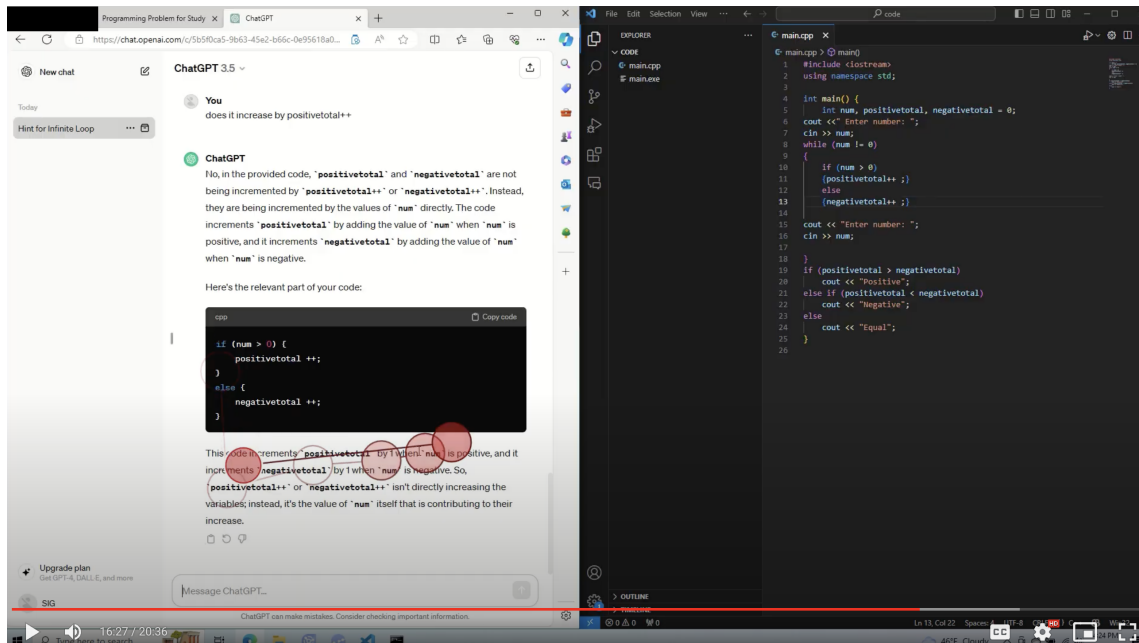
Programming Problem for Study × ChatGPT × +

https://chat.openai.com/c/5b5f0ca5-9b63-45e2-b66c-0e95618a0...

New chat

Today

Hint for Infinite Loop

ChatGPT 3.5

You
does it increase by positivetotal++

ChatGPT
No, in the provided code, `positivetotal` and `negativetotal` are not being incremented by `positivetotal++` or `negativetotal++`. Instead, they are being incremented by the values of `num` directly. The code increments `positivetotal` by adding the value of `num` when `num` is positive, and it increments `negativetotal` by adding the value of `num` when `num` is negative.

Here's the relevant part of your code:

cpp Copy code

```
if (num > 0) {
    positivetotal ++;
}
else {
    negativetotal ++;
}
```

This code increments `positivetotal` by 1 when `num` is positive, and it increments `negativetotal` by 1 when `num` is negative. So, `positivetotal++` or `negativetotal++` isn't directly increasing the variables; instead, it's the value of `num` itself that is contributing to their increase.

Upgrade plan
Get GPT-4, DALL·E, and more

SIG

Message ChatGPT...

ChatGPT can make mistakes. Consider checking important information.

File Edit Selection View ← → code

EXPLORER
CODE
main.cpp
main.exe

main.cpp ×
main.cpp > main()

```
1  #include <iostream>
2  using namespace std;
3
4  int main() {
5      int num, positivetotal, negativetotal = 0;
6  cout <<" Enter number: ";
7  cin >> num;
8  while (num != 0)
9  {
10     if (num > 0)
11     {positivetotal++ ;}
12     else
13     {negativetotal++ ;}
14
15 cout << "Enter number: ";
16 cin >> num;
17
18 }
19 if (positivetotal > negativetotal)
20     cout << "Positive";
21 else if (positivetotal < negativetotal)
22     cout << "Negative";
23 else
24     cout << "Equal";
25 }
26
```

OUTLINE
TIMELINE

⊗ 0 ⚠ 0 ⚡0

Ln 13, Col 22 Spaces: 4 UTF-8 C++ Win

16:27 / 20:36

Type here to search

46°F Cloudy